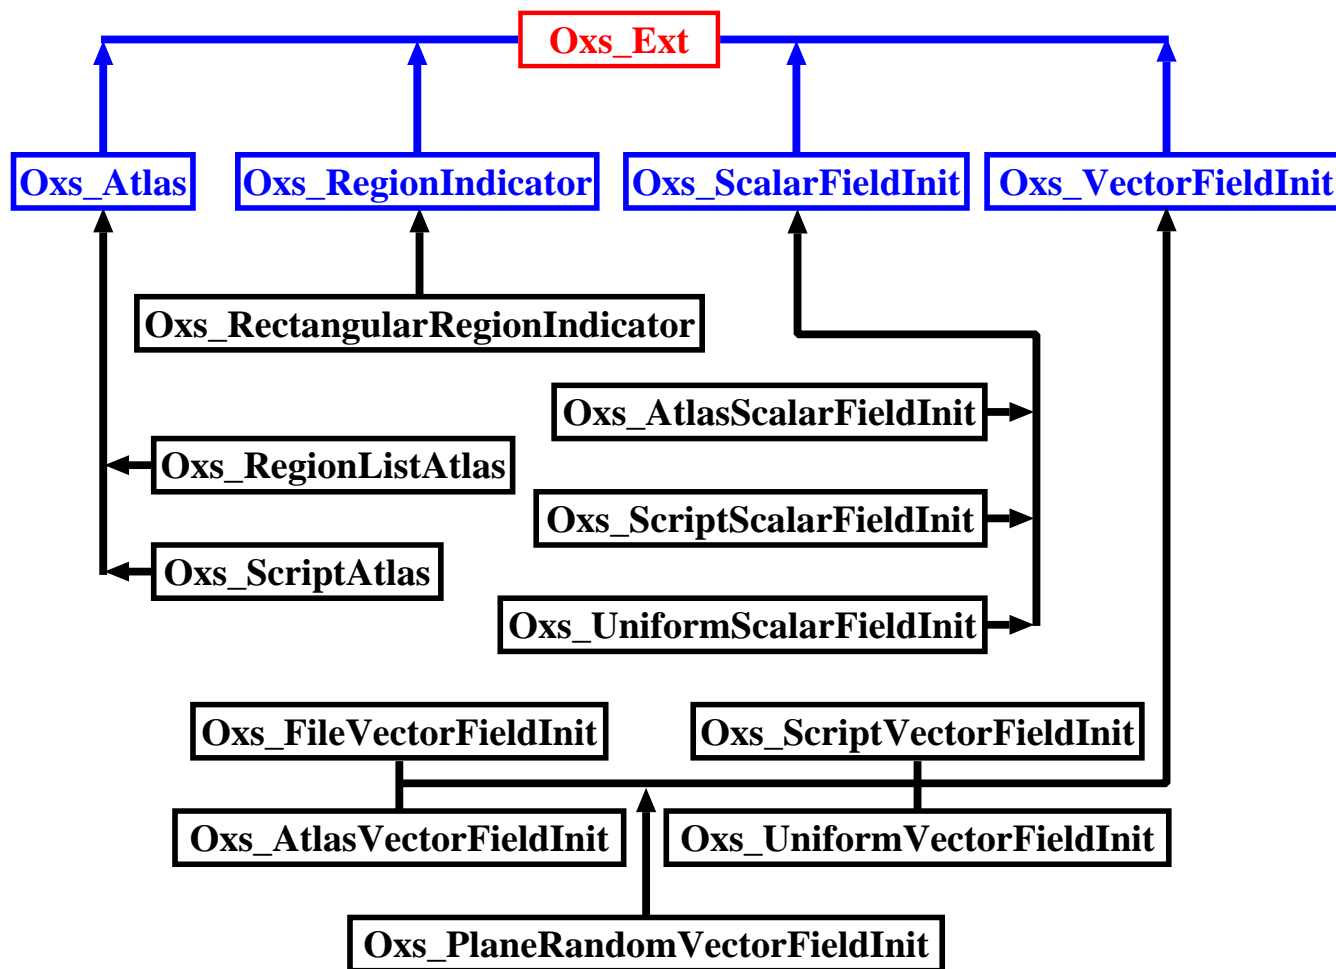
Oxs_Ext

Oxs_Atlas

Oxs_RegionIndicator

Oxs_ScalarFieldInit

Oxs_VectorFieldInit

Oxs_RectangularRegionIndicator

Oxs_AtlasScalarFieldInit

Oxs_RegionListAtlas

Oxs_ScriptScalarFieldInit

Oxs_ScriptAtlas

Oxs_UniformScalarFieldInit

Oxs_FileVectorFieldInit

Oxs_ScriptVectorFieldInit

Oxs_AtlasVectorFieldInit

Oxs_UniformVectorFieldInit

Oxs_PlaneRandomVectorFieldInit